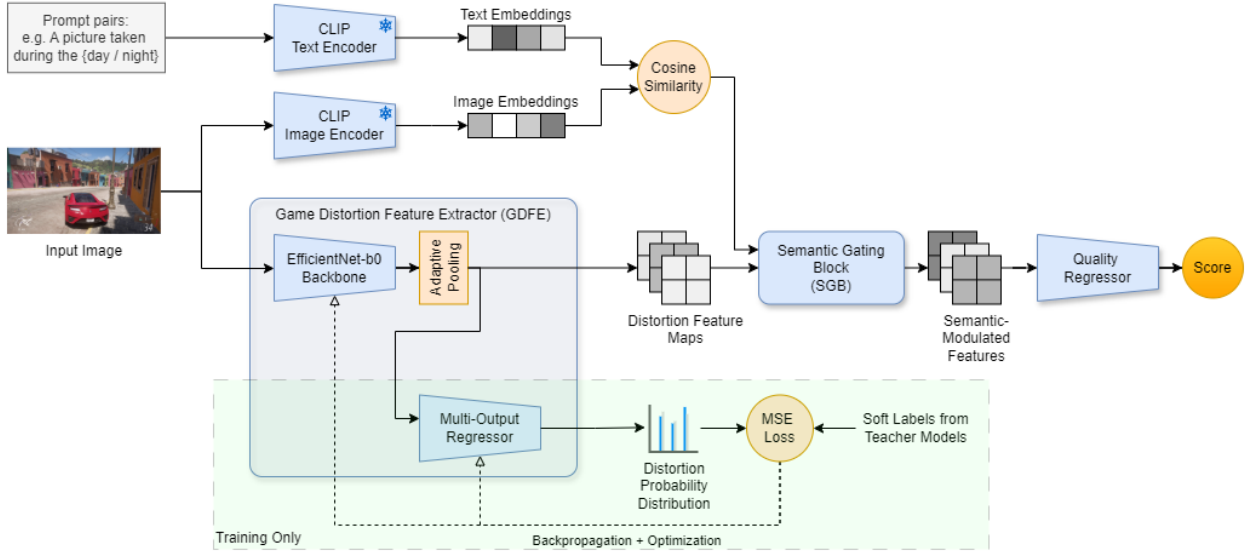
Prompt pairs:
e.g. A picture taken during the {day / night}

CLIP
Text Encoder

Text Embeddings

Cosine Similarity

CLIP
Image Encoder

Image Embeddings

Input Image

Game Distortion Feature Extractor (GDFE)

EfficientNet-b0 Backbone

Adaptive Pooling

Distortion Feature Maps

Semantic Gating Block (SGB)

Semantic-Modulated Features

Quality Regressor

Score

Multi-Output Regressor

Distortion Probability Distribution

MSE Loss

Soft Labels from Teacher Models

Training Only

Backpropagation + Optimization